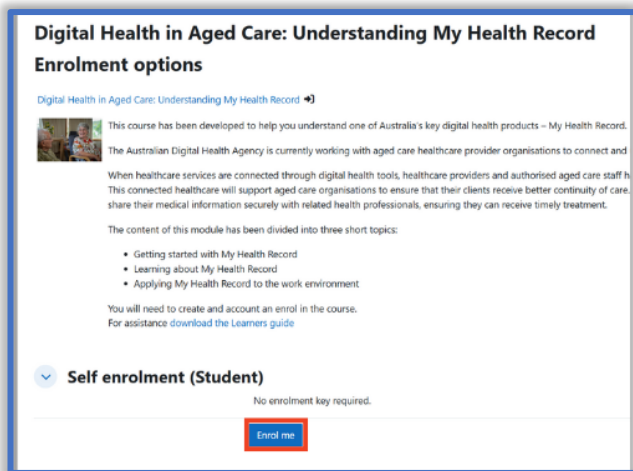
Digital Health in Aged Care: Understanding My Health Record Enrolment options

Digital Health in Aged Care: Understanding My Health Record

This course has been developed to help you understand one of Australia's key digital health products – My Health Record.

The Australian Digital Health Agency is currently working with aged care healthcare provider organisations to connect and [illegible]

When healthcare services are connected through digital health tools, healthcare providers and authorised aged care staff h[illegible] This connected healthcare will support aged care organisations to ensure that their clients receive better continuity of care. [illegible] share their medical information securely with related health professionals, ensuring they can receive timely treatment.

The content of this module has been divided into three short topics:

- Getting started with My Health Record
- Learning about My Health Record
- Applying My Health Record to the work environment

You will need to create and account an enrol in the course.
For assistance download the Learners guide

Self enrolment (Student)

No enrolment key required.

Enrol me